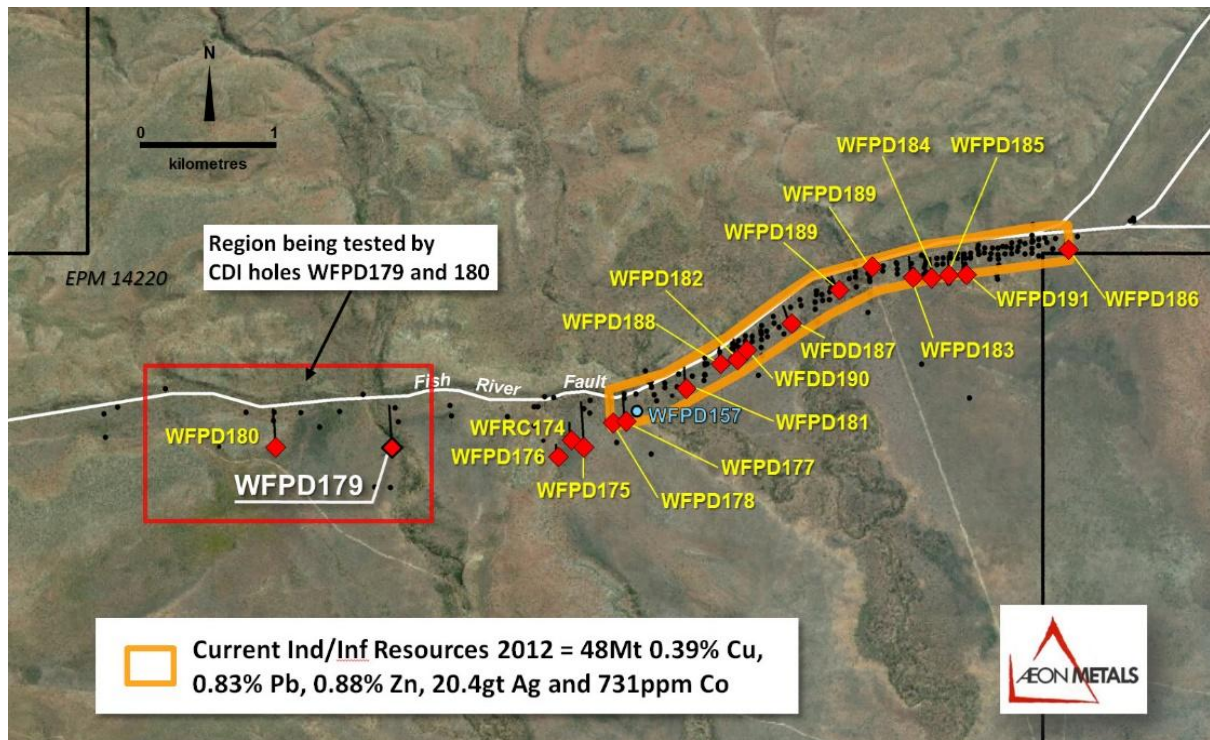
N

0 1
kilometres

WFPD184 WFPD185

WFPD189

WFPD189

Region being tested by CDI holes WFPD179 and 180

EPM 14220

WFPD182

WFPD191 WFPD186

WFPD188

WFDD187 WFPD183

WFDD190

Fish River Fault

WFPD157

WFPD181

WFRC174

WFPD180

WFPD176

WFPD177

WFPD179

WFPD175

WFPD178

Current Ind/Inf Resources 2012 = 48Mt 0.39% Cu, 0.83% Pb, 0.88% Zn, 20.4gt Ag and 731ppm Co

ÆON METALS